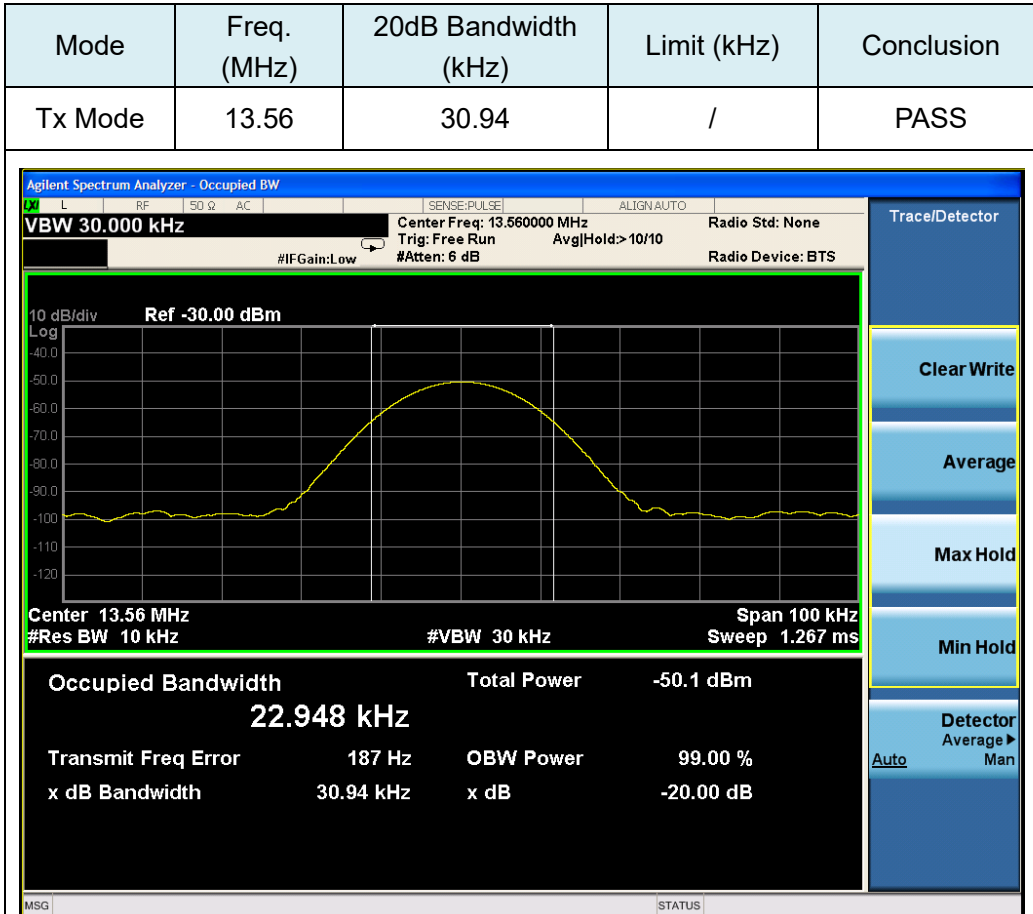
| Mode | Freq. (MHz) | 20dB Bandwidth (kHz) | Limit (kHz) | Conclusion |
|---|---|---|---|---|
| Tx Mode | 13.56 | 30.94 | / | PASS |

Agilent Spectrum Analyzer - Occupied BW

LXI L RF 50 Ω AC SENSE:PULSE ALIGN AUTO

VBW 30.000 kHz

Center Freq: 13.560000 MHz
Trig: Free Run Avg|Hold:>10/10
#IFGain:Low #Atten: 6 dB

Radio Std: None
Radio Device: BTS

Trace/Detector

10 dB/div Ref -30.00 dBm
Log
-40.0
-50.0
-60.0
-70.0
-80.0
-90.0
-100
-110
-120

Center 13.56 MHz
#Res BW 10 kHz
#VBW 30 kHz
Span 100 kHz
Sweep 1.267 ms

Clear Write

Average

Max Hold

Min Hold

Occupied Bandwidth
22.948 kHz

Total Power -50.1 dBm

Transmit Freq Error 187 Hz
OBW Power 99.00 %
x dB Bandwidth 30.94 kHz
x dB -20.00 dB

Detector
Average ▶
Auto Man

MSG
STATUS